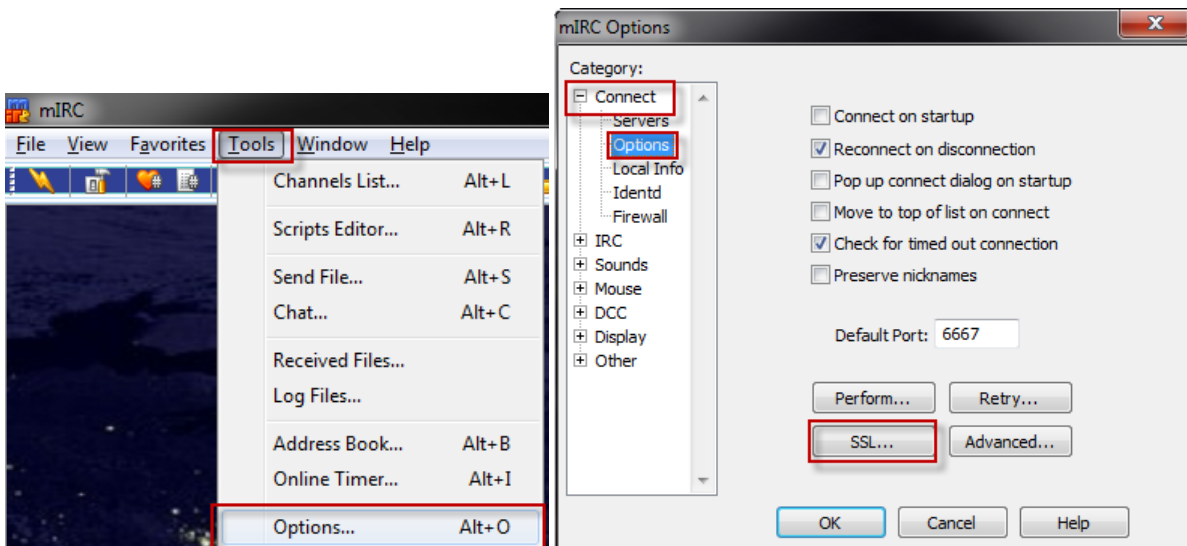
mIRC

File View Favorites Tools Window Help

Channels List... Alt+L
Scripts Editor... Alt+R
Send File... Alt+S
Chat... Alt+C
Received Files...
Log Files...
Address Book... Alt+B
Online Timer... Alt+I
Options... Alt+O

mIRC Options

Category:
Connect
Servers
Options
Local Info
Identd
Firewall
IRC
Sounds
Mouse
DCC
Display
Other

Connect on startup
Reconnect on disconnection
Pop up connect dialog on startup
Move to top of list on connect
Check for timed out connection
Preserve nicknames

Default Port: 6667

Perform...
Retry...
SSL...
Advanced...

OK
Cancel
Help